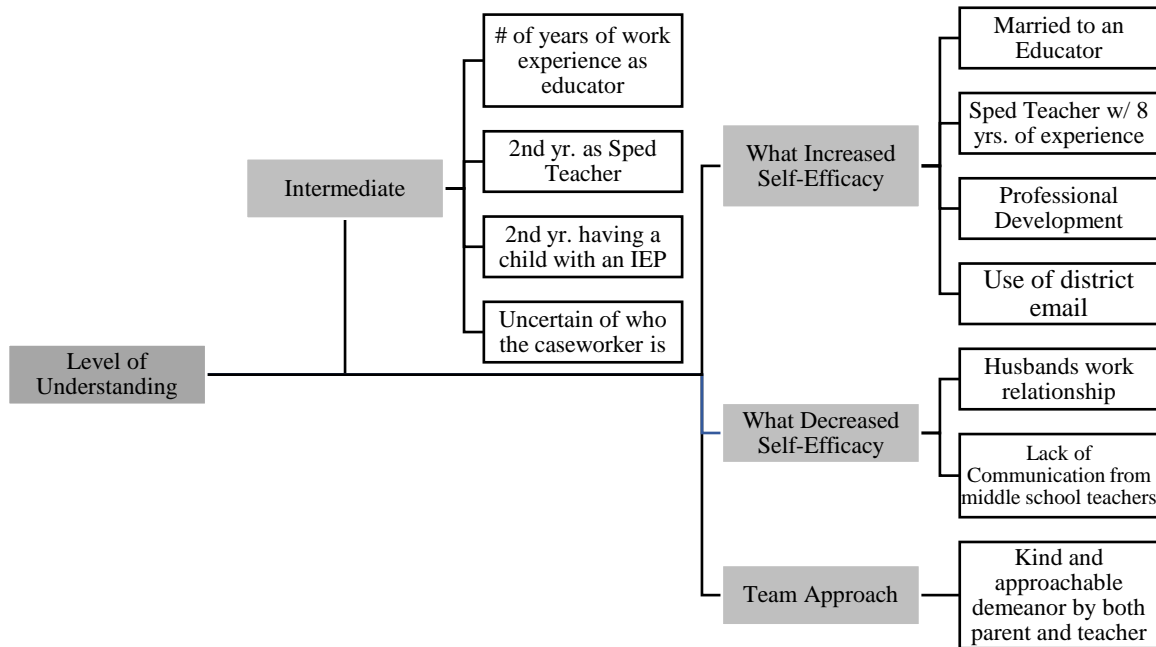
Level of Understanding

Intermediate

# of years of work experience as educator

2nd yr. as Sped Teacher

2nd yr. having a child with an IEP

Uncertain of who the caseworker is

What Increased Self-Efficacy

Married to an Educator

Sped Teacher w/ 8 yrs. of experience

Professional Development

Use of district email

What Decreased Self-Efficacy

Husbands work relationship

Lack of Communication from middle school teachers

Team Approach

Kind and approachable demeanor by both parent and teacher